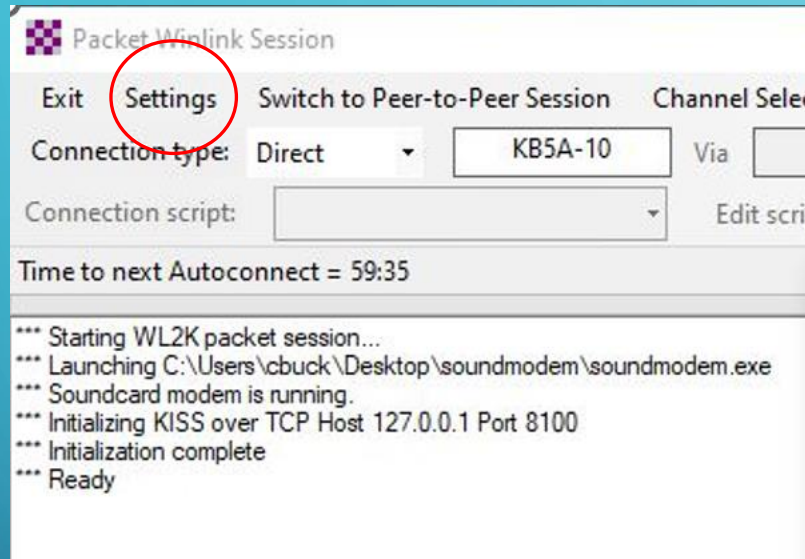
Packet Winlink Session

Exit Settings Switch to Peer-to-Peer Session Channel Selec

Connection type: Direct KB5A-10 Via

Connection script: Edit scri

Time to next Autoconnect = 59:35

*** Starting WL2K packet session...
*** Launching C:\Users\cbuck\Desktop\soundmodem\soundmodem.exe
*** Soundcard modem is running.
*** Initializing KISS over TCP Host 127.0.0.1 Port 8100
*** Initialization complete
*** Ready